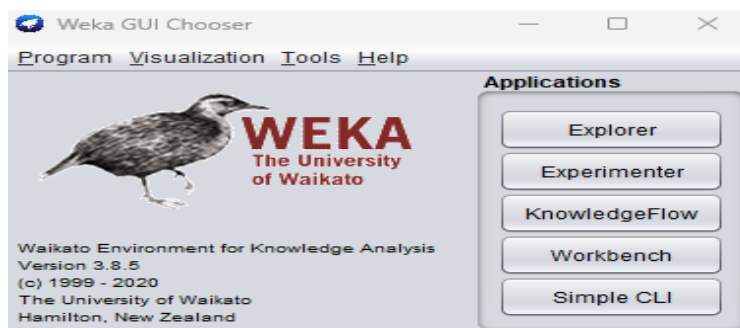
Weka GUI Chooser

Program Visualization Tools Help

WEKA
The University of Waikato

Waikato Environment for Knowledge Analysis
Version 3.8.5
(c) 1999 - 2020
The University of Waikato
Hamilton, New Zealand

Applications

Explorer

Experimenter

KnowledgeFlow

Workbench

Simple CLI